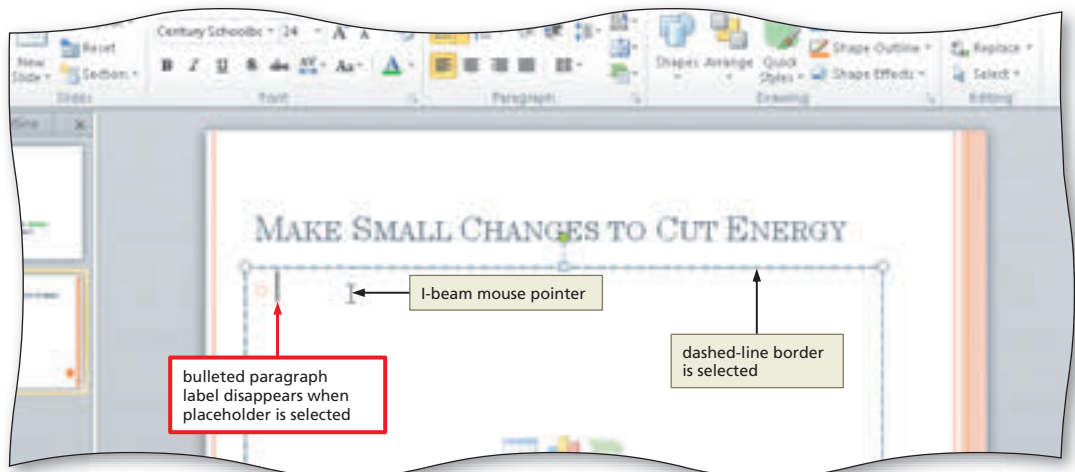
Reset
New Slide
Section
Slides
Century Schoolbo 24
B I U S abc AV Aa A
Font
Paragraph
Shapes Arrange Quick Styles
Shape Outline
Shape Effects
Drawing
Replace
Select
Editing
Outline

MAKE SMALL CHANGES TO CUT ENERGY

I-beam mouse pointer

dashed-line border is selected

bulleted paragraph label disappears when placeholder is selected